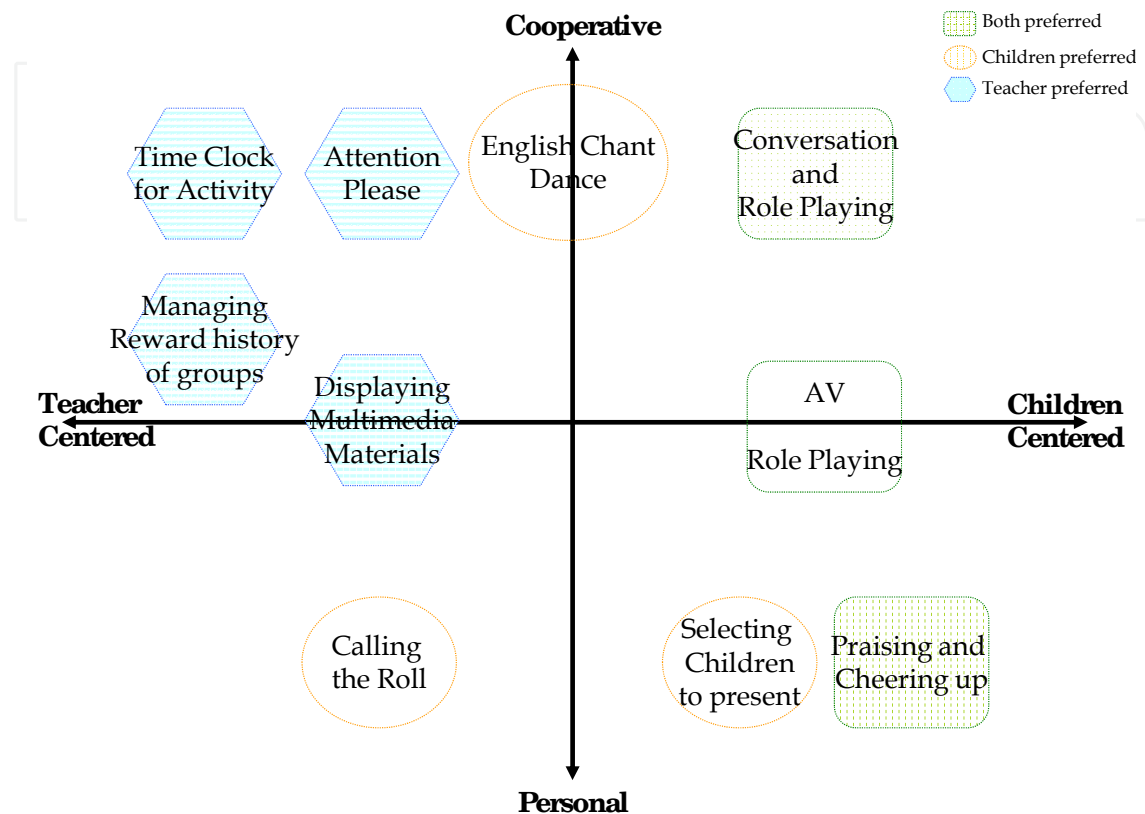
Cooperative

Both preferred
Children preferred
Teacher preferred

Time Clock for Activity

Attention Please

English Chant Dance

Conversation and Role Playing

Managing Reward history of groups

Teacher Centered

Displaying Multimedia Materials

AV

Role Playing

Children Centered

Calling the Roll

Selecting Children to present

Praising and Cheering up

Personal